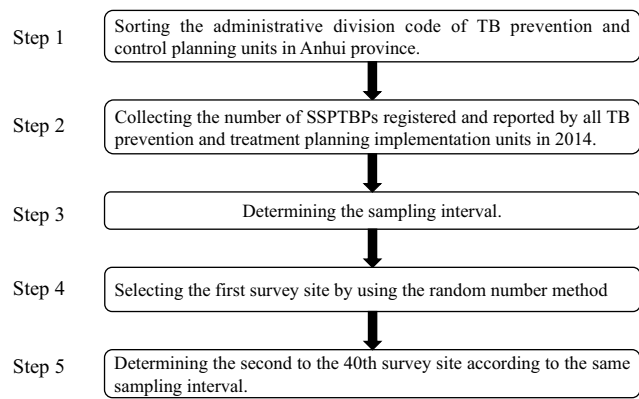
Step 1
Sorting the administrative division code of TB prevention and control planning units in Anhui province.

Step 2
Collecting the number of SSPTBPs registered and reported by all TB prevention and treatment planning implementation units in 2014.

Step 3
Determining the sampling interval.

Step 4
Selecting the first survey site by using the random number method

Step 5
Determining the second to the 40th survey site according to the same sampling interval.